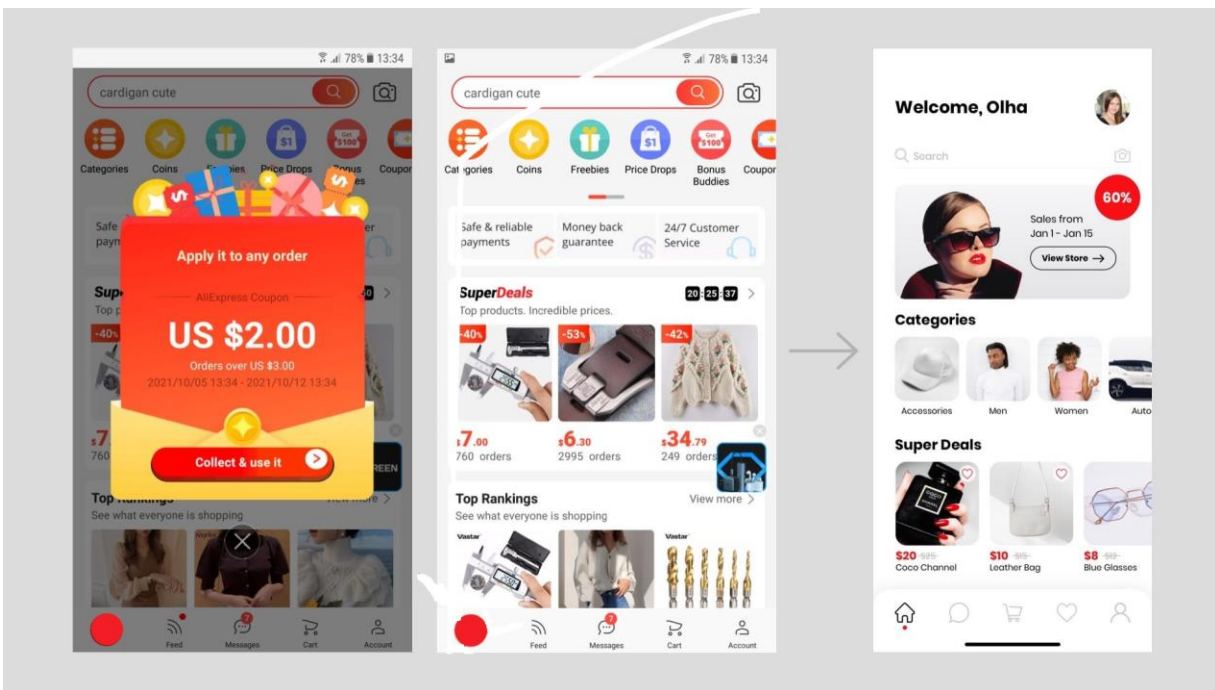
78% 13:34

cardigan cute

Categories Coins Freebies Price Drops Bonus Buddies Coupon

Safe paym

Apply it to any order

AliExpress Coupon

US $2.00

Orders over US $3.00

2021/10/05 13:34 - 2021/10/12 13:34

Collect & use it

Supe

Top p

-40%

$7

760

REEN

Top Rankings

See what everyone is shopping

View more

Feed Messages Cart Account

78% 13:34

cardigan cute

Categories Coins Freebies Price Drops Bonus Buddies Coupon

Safe & reliable payments

Money back guarantee

24/7 Customer Service

SuperDeals

Top products. Incredible prices.

20 : 25 : 37

-40% -53% -42%

$7.00 760 orders

$6.30 2995 orders

$34.79 249 orders

Top Rankings

See what everyone is shopping

View more

Feed Messages Cart Account

Welcome, Olha

Search

60%

Sales from Jan 1 - Jan 15

View Store →

Categories

Accessories Men Women Auto

Super Deals

$20 $25 Coco Channel

$10 $15 Leather Bag

$8 $10 Blue Glasses